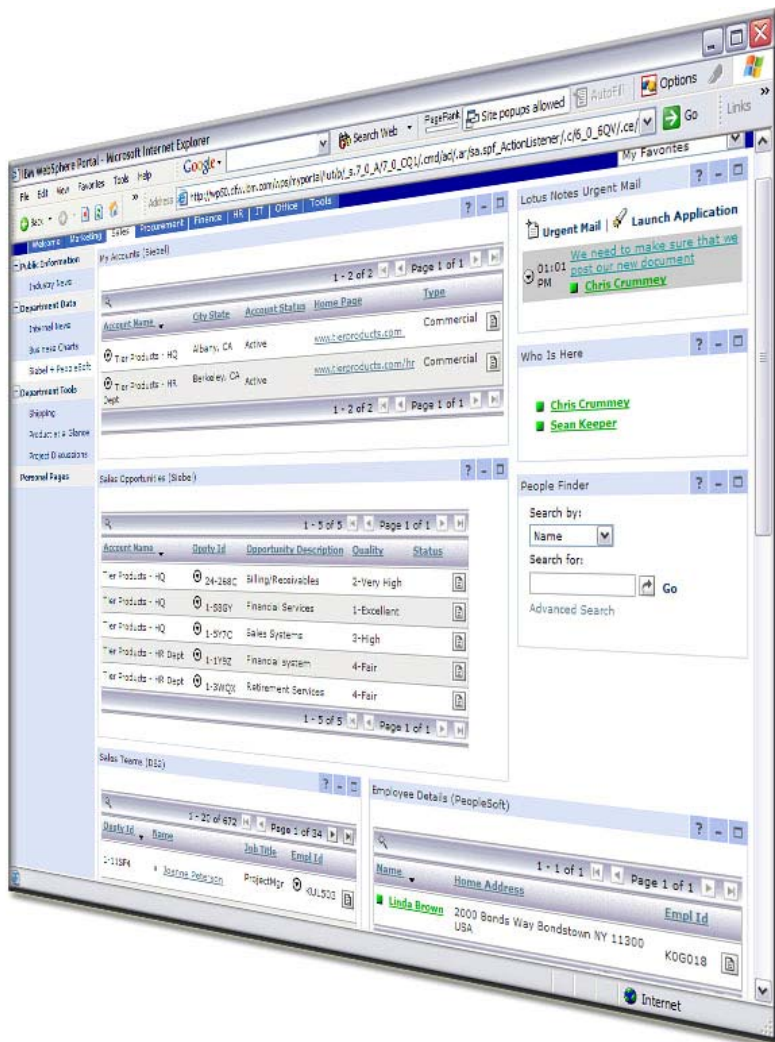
IBM WebSphere Portal - Microsoft Internet Explorer

File Edit View Favorites Tools Help

Google · Search Web · PageRank Site popups allowed AutoFill Options Links »

Back · Address http://wps0.cfw.ibm.com/wps/myportal/!ut/p/_s.7_0_A/7_0_CQ1/.cmd/ad/.ar/sa.spf_ActionListener/.c/6_0_6QV/.ce/ Go

My Favorites

Welcome Marketing Sales Procurement Finance HR IT Office Tools

Public Information
Industry News
Department Data
Internal News
Business Charts
Siebel + PeopleSoft
Department Tools
Shipping
Production Planning
Project Discussions
Personal Pages

My Accounts (Siebel) ? - □

1 - 2 of 2 Page 1 of 1

| Account Name | City State | Account Status | Home Page | Type |
|---|---|---|---|---|
| Tier Products - HQ | Albany, CA | Active | www.tierproducts.com | Commercial |
| Tier Products - HR Dept | Berkeley, CA | Active | www.tierproducts.com/hr | Commercial |

1 - 2 of 2 Page 1 of 1

Sales Opportunities (Siebel) ? - □

1 - 5 of 5 Page 1 of 1

| Account Name | Oppty Id | Opportunity Description | Quality | Status |
|---|---|---|---|---|
| Tier Products - HQ | 24-268C | Billing/Receivables | 2-Very High | |
| Tier Products - HQ | 1-58GY | Financial Services | 1-Excellent | |
| Tier Products - HQ | 1-5Y7C | Sales Systems | 3-High | |
| Tier Products - HR Dept | 1-1Y9Z | Financial system | 4-Fair | |
| Tier Products - HR Dept | 1-3WQX | Retirement Services | 4-Fair | |

1 - 5 of 5 Page 1 of 1

Sales Teams (DIS) ? - □

1 - 20 of 672 Page 1 of 34

| Oppty Id | Name | Job Title | Empl Id |
|---|---|---|---|
| 1-1ISF4 | Joanne Peterson | ProjectMgr | KUL503 |

Lotus Notes Urgent Mail ? - □

Urgent Mail | Launch Application

01:01 PM We need to make sure that we post our new document Chris Crummey

Who Is Here ? - □

Chris Crummey
Sean Keeper

People Finder ? - □

Search by:
Name
Search for:
Go
Advanced Search

Employee Details (PeopleSoft) ? - □

1 - 1 of 1 Page 1 of 1

| Name | Home Address | Empl Id |
|---|---|---|
| Linda Brown | 2000 Bonds Way Bondstown NY 11300 USA | K0G018 |

Internet